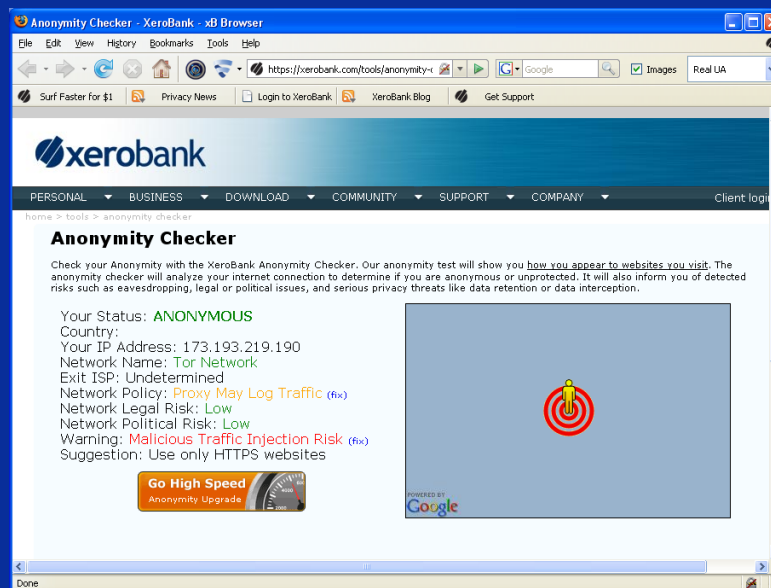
Anonymity Checker - XeroBank - xB Browser

File Edit View History Bookmarks Tools Help

https://xerobank.com/tools/anonymity-c

Google

Images Real UA

Surf Faster for $1 Privacy News Login to XeroBank XeroBank Blog Get Support

xerobank

PERSONAL BUSINESS DOWNLOAD COMMUNITY SUPPORT COMPANY Client login

home > tools > anonymity checker

Anonymity Checker

Check your Anonymity with the XeroBank Anonymity Checker. Our anonymity test will show you how you appear to websites you visit. The anonymity checker will analyze your internet connection to determine if you are anonymous or unprotected. It will also inform you of detected risks such as eavesdropping, legal or political issues, and serious privacy threats like data retention or data interception.

Your Status: ANONYMOUS
Country:
Your IP Address: 173.193.219.190
Network Name: Tor Network
Exit ISP: Undetermined
Network Policy: Proxy May Log Traffic (fix)
Network Legal Risk: Low
Network Political Risk: Low
Warning: Malicious Traffic Injection Risk (fix)
Suggestion: Use only HTTPS websites

Go High Speed
Anonymity Upgrade

POWERED BY
Google

Done